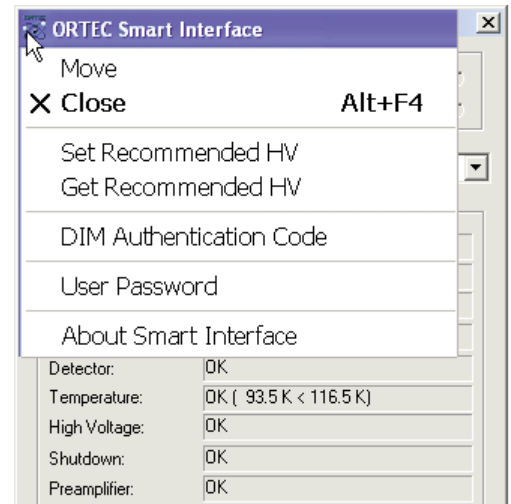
ORTEC Smart Interface

Move
Close Alt+F4

Set Recommended HV
Get Recommended HV

DIM Authentication Code

User Password

About Smart Interface

Detector: OK
Temperature: OK ( 93.5 K < 116.5 K)
High Voltage: OK
Shutdown: OK
Preamplifier: OK